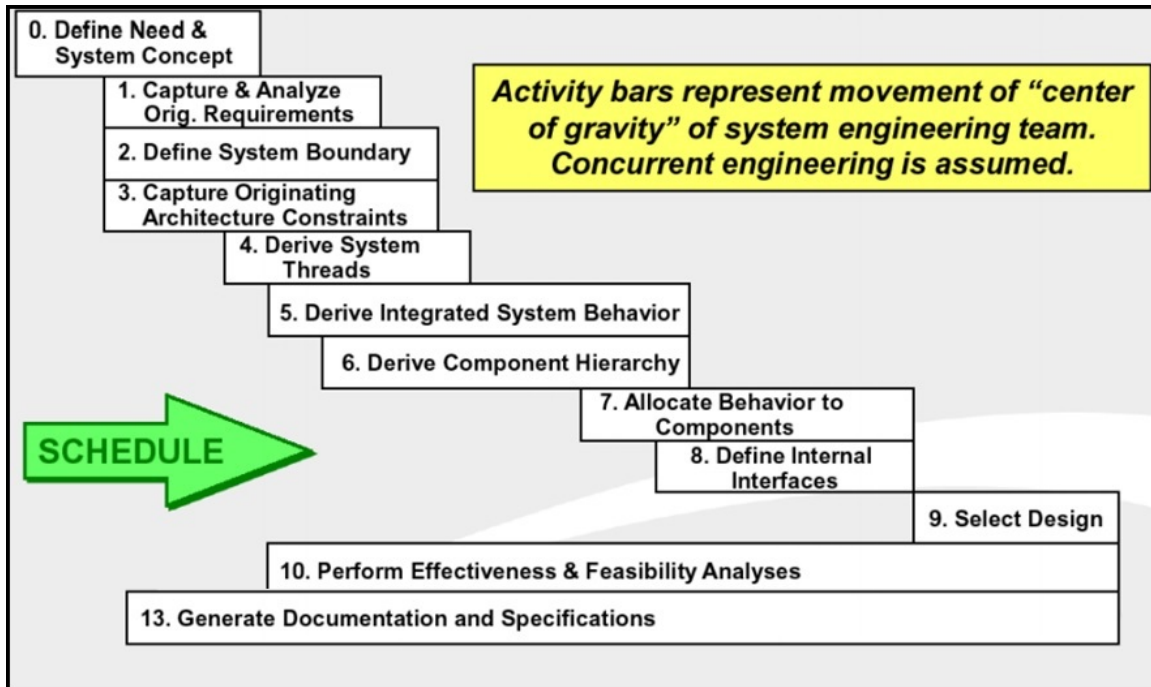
0. Define Need & System Concept

1. Capture & Analyze Orig. Requirements

2. Define System Boundary

3. Capture Originating Architecture Constraints

4. Derive System Threads

5. Derive Integrated System Behavior

6. Derive Component Hierarchy

7. Allocate Behavior to Components

8. Define Internal Interfaces

9. Select Design

10. Perform Effectiveness & Feasibility Analyses

13. Generate Documentation and Specifications

Activity bars represent movement of "center of gravity" of system engineering team. Concurrent engineering is assumed.

SCHEDULE